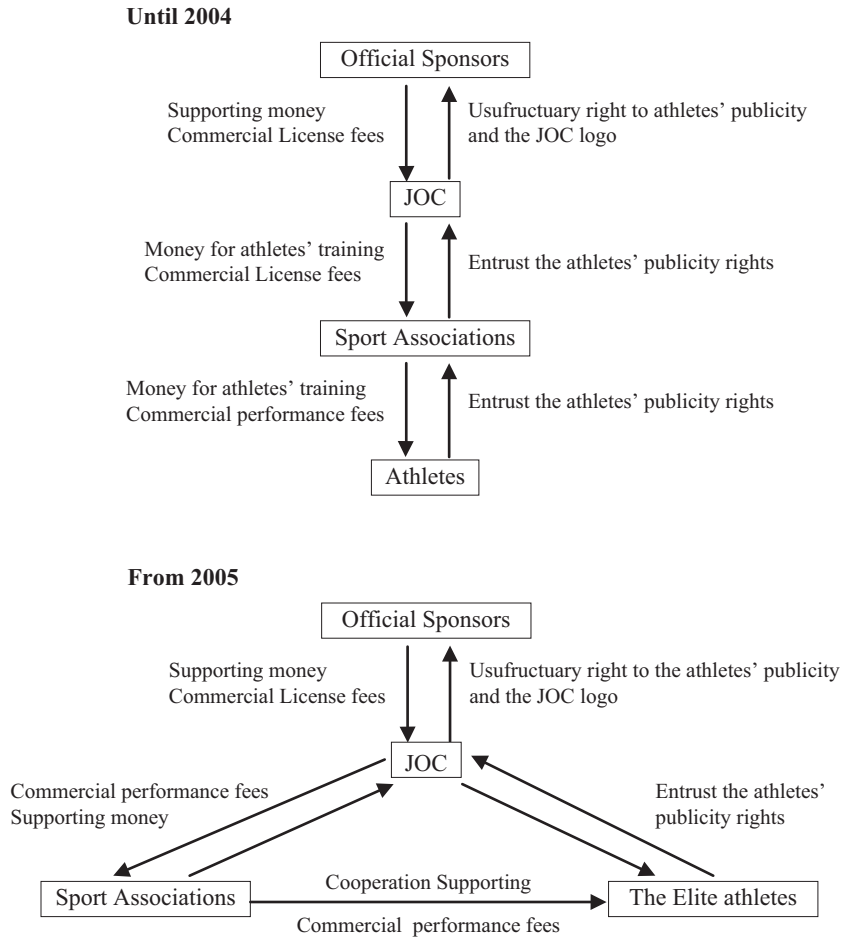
**Until 2004**

Official Sponsors

Supporting money
Commercial License fees

Usufructuary right to athletes' publicity and the JOC logo

JOC

Money for athletes' training
Commercial License fees

Entrust the athletes' publicity rights

Sport Associations

Money for athletes' training
Commercial performance fees

Entrust the athletes' publicity rights

Athletes

**From 2005**

Official Sponsors

Supporting money
Commercial License fees

Usufructuary right to the athletes' publicity and the JOC logo

JOC

Commercial performance fees
Supporting money

Entrust the athletes' publicity rights

Sport Associations

Cooperation Supporting

Commercial performance fees

The Elite athletes